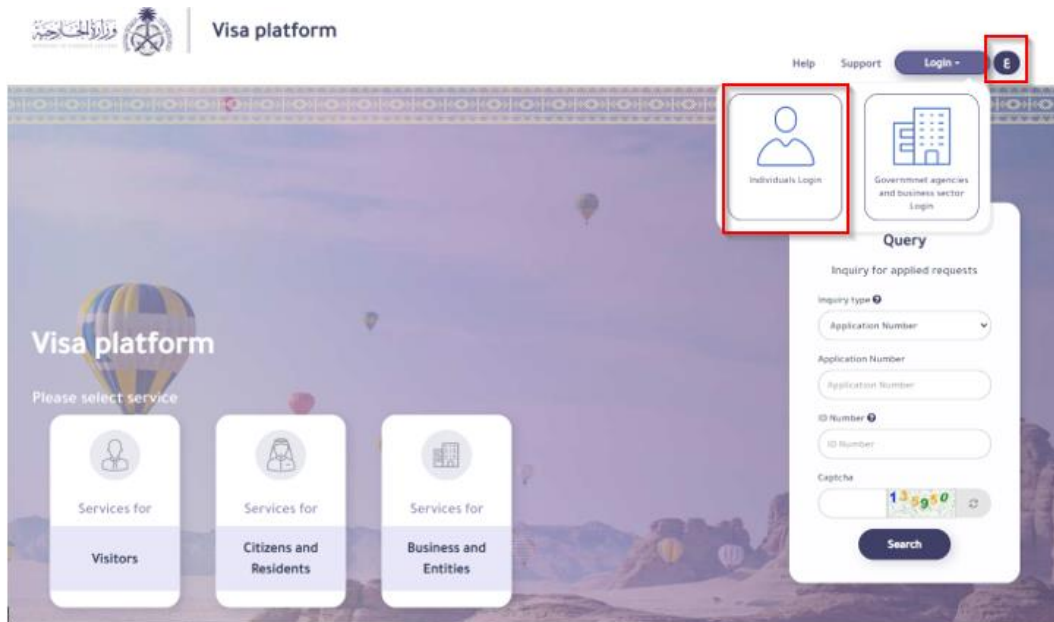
وزارة الخارجية

Visa platform

Help Support Login E

Individuals Login

Governmnet agencies and business sector Login

Query

Inquiry for applied requests

Inquiry type

Application Number

Application Number

Application Number

ID Number

ID Number

Captcha

135950

Search

Visa platform

Please select service

Services for

Visitors

Services for

Citizens and Residents

Services for

Business and Entities